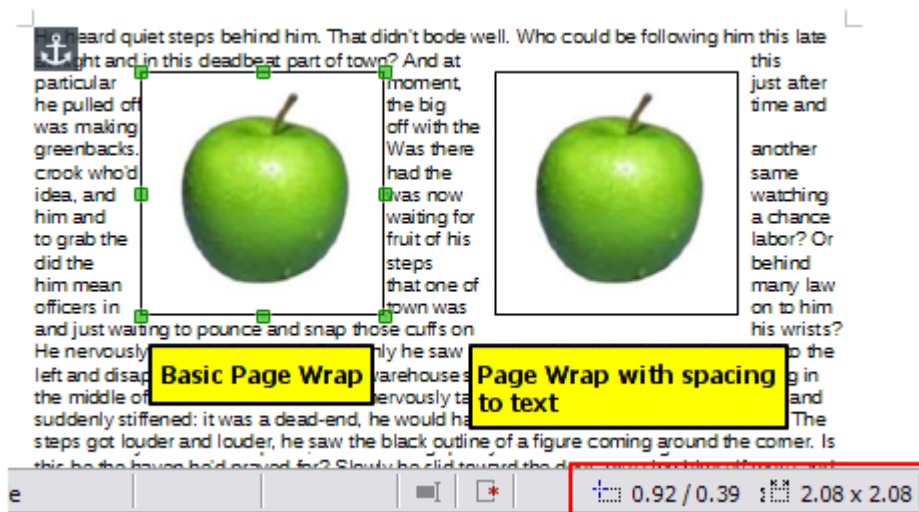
He heard quiet steps behind him. That didn't bode well. Who could be following him this late at night and in this deadbeat part of town? And at this particular moment, just after he pulled off the big time and was making off with the greenbacks. Was there another crook who'd had the same idea, and was now watching him and waiting for a chance to grab the fruit of his labor? Or did the steps behind him mean that one of many law officers in town was on to him and just waiting to pounce and snap those cuffs on his wrists? He nervously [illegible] ly he saw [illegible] to the left and disap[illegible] warehouse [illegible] g in the middle of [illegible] ervously ta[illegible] and suddenly stiffened: it was a dead-end, he would ha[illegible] The steps got louder and louder, he saw the black outline of a figure coming around the corner. Is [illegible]

Basic Page Wrap

Page Wrap with spacing to text

e

0.92 / 0.39

2.08 x 2.08